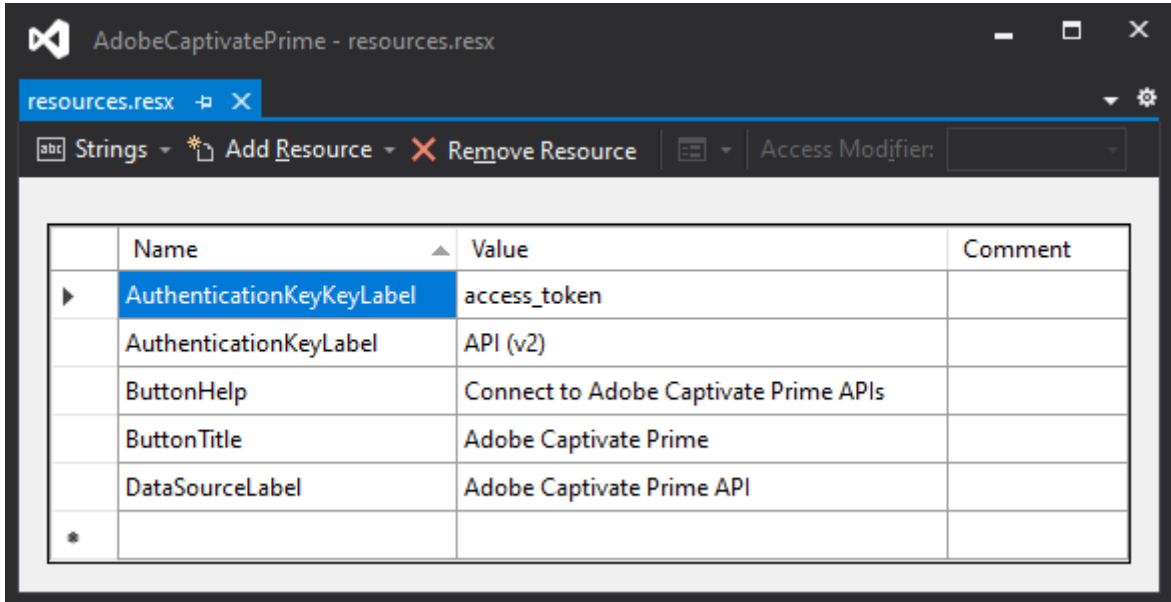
AdobeCaptivatePrime - resources.resx

resources.resx

Strings Add Resource Remove Resource Access Modifier:

| Name | Value | Comment |
|---|---|---|
| AuthenticationKeyKeyLabel | access_token | |
| AuthenticationKeyLabel | API (v2) | |
| ButtonHelp | Connect to Adobe Captivate Prime APIs | |
| ButtonTitle | Adobe Captivate Prime | |
| DataSourceLabel | Adobe Captivate Prime API | |
| | | |